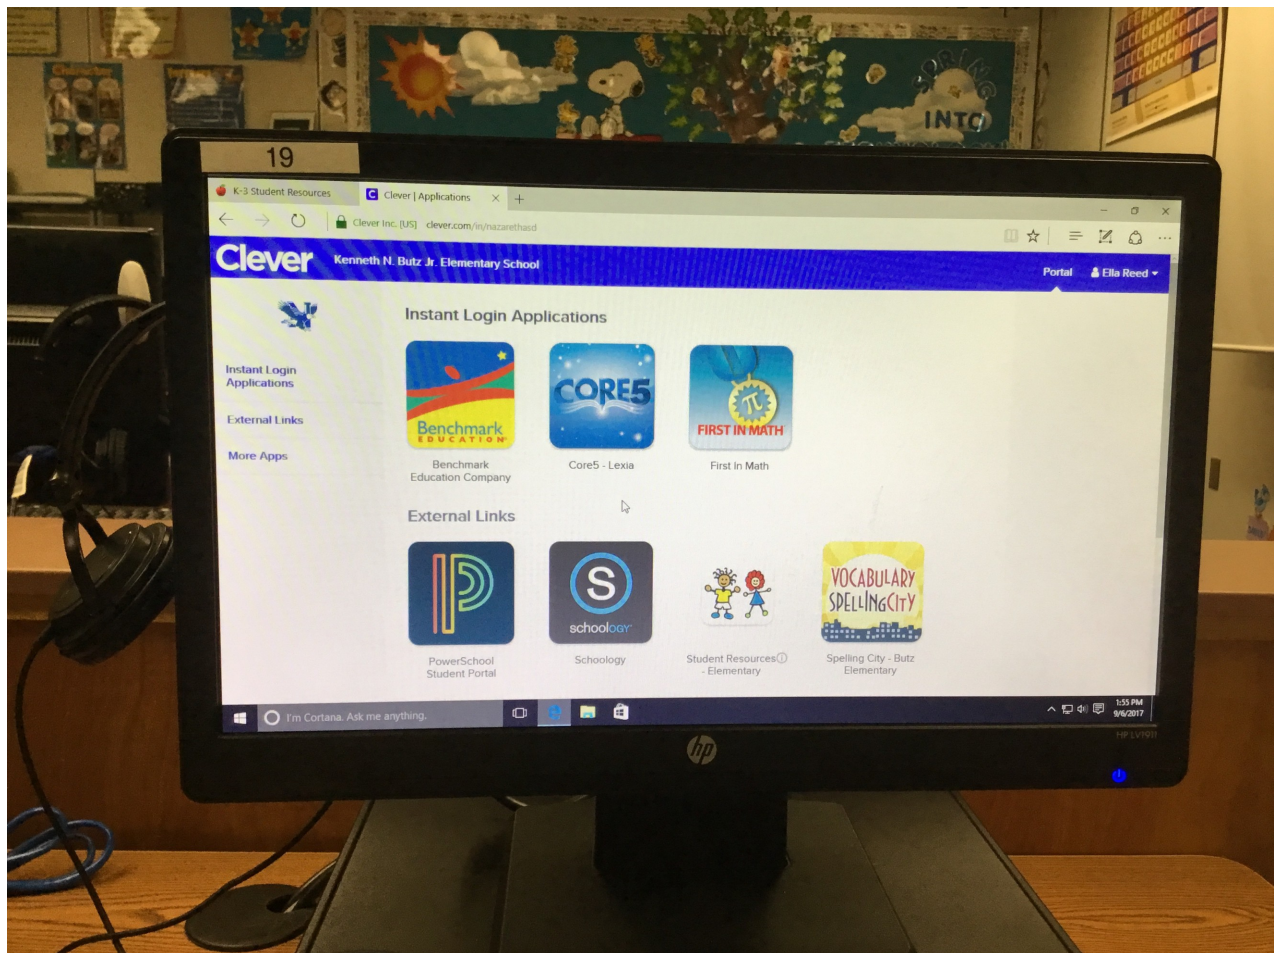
INTO

19

K-3 Student Resources
Clever | Applications

Clever Inc. [US] clever.com/in/nazarethasd

Clever Kenneth N. Butz Jr. Elementary School Portal Ella Reed

Instant Login Applications
External Links
More Apps

Instant Login Applications

Benchmark EDUCATION
Benchmark Education Company

CORE5
Core5 - Lexia

FIRST IN MATH
First In Math

External Links

PowerSchool Student Portal

schoology
Schoology

Student Resources - Elementary

VOCABULARY SPELLINGCITY
Spelling City - Butz Elementary

I'm Cortana. Ask me anything.

1:55 PM 9/6/2017

hp

HP LV1911